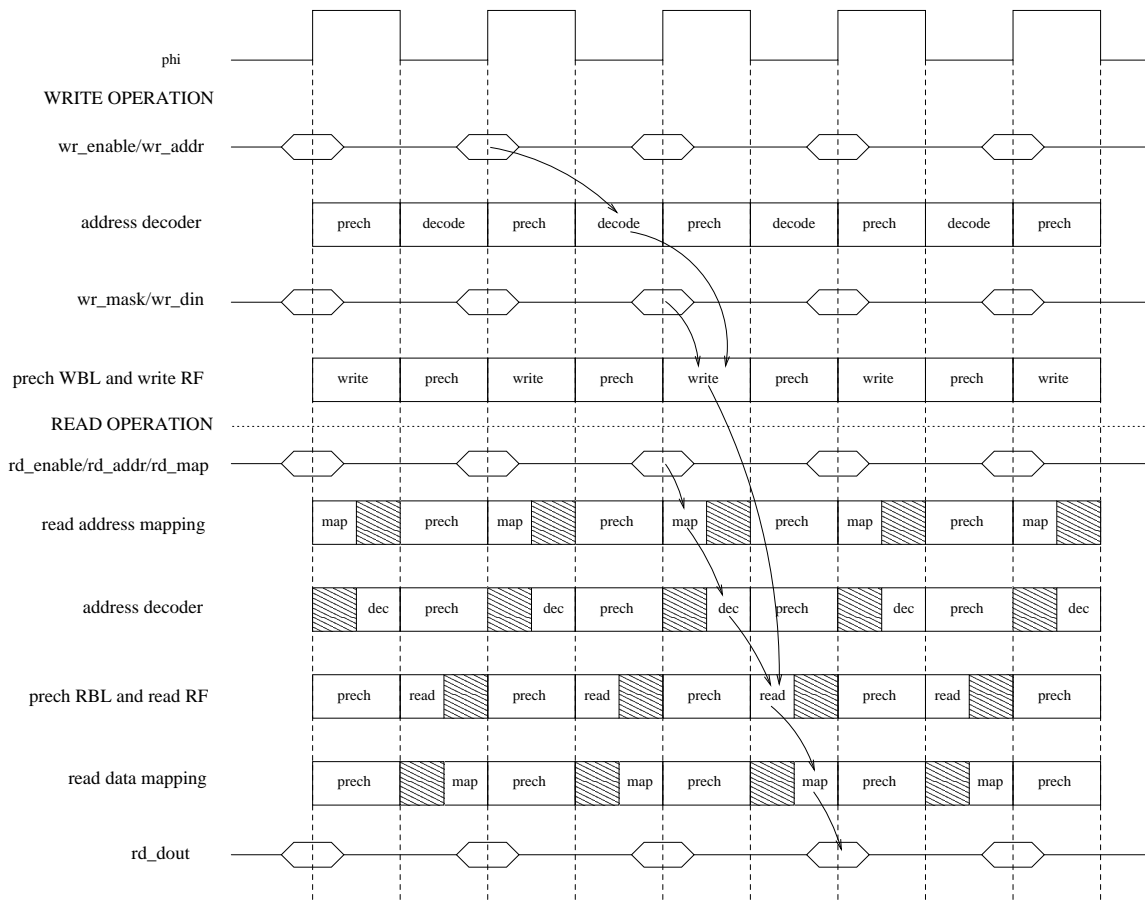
phi

WRITE OPERATION

wr_enable/wr_addr

address decoder

prech decode prech decode prech decode prech decode prech

wr_mask/wr_din

prech WBL and write RF

write prech write prech write prech write prech write

READ OPERATION

rd_enable/rd_addr/rd_map

read address mapping

map prech map prech map prech map prech map

address decoder

dec prech dec prech dec prech dec prech dec

prech RBL and read RF

prech read prech read prech read prech read prech

read data mapping

prech map prech map prech map prech map prech

rd_dout